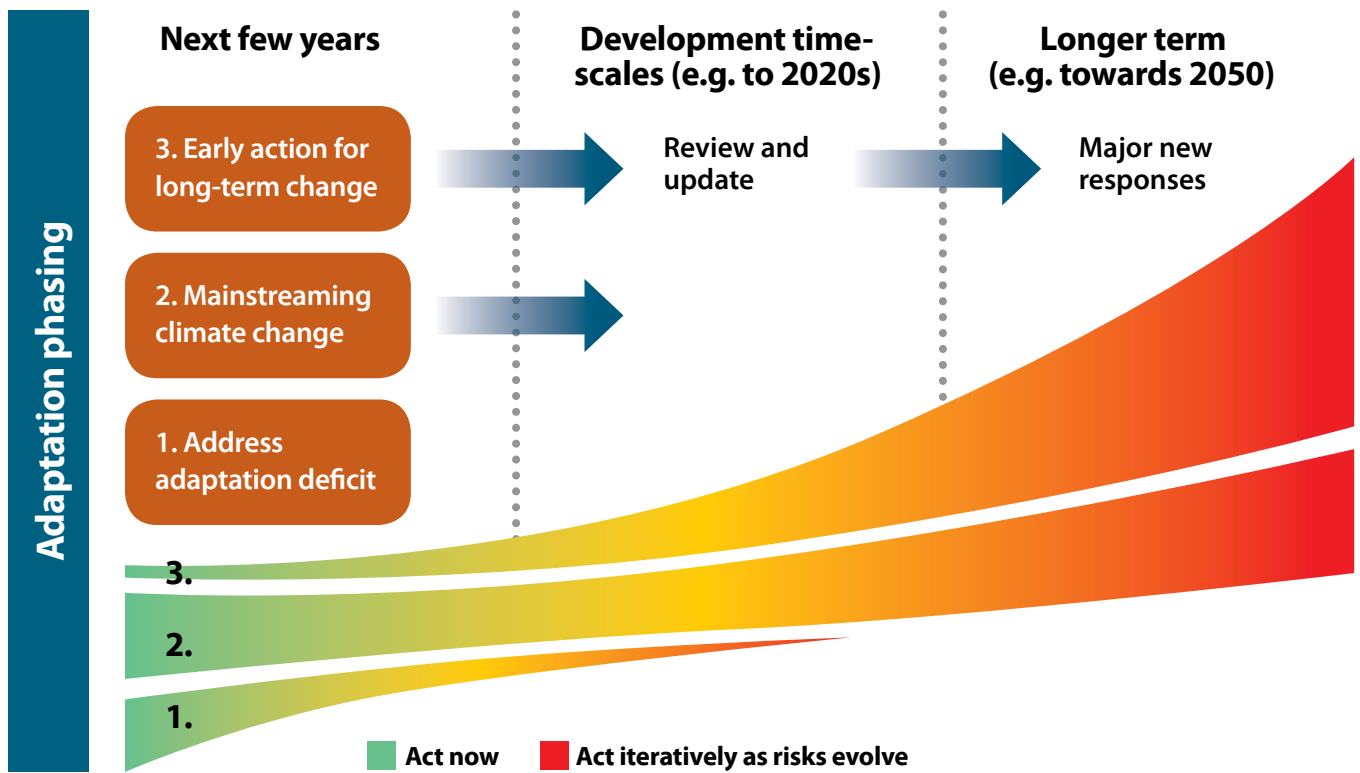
Adaptation phasing

Next few years

Development timescales (e.g. to 2020s)

Longer term (e.g. towards 2050)

3. Early action for long-term change

Review and update

Major new responses

2. Mainstreaming climate change

1. Address adaptation deficit

3.

2.

1.

Act now

Act iteratively as risks evolve